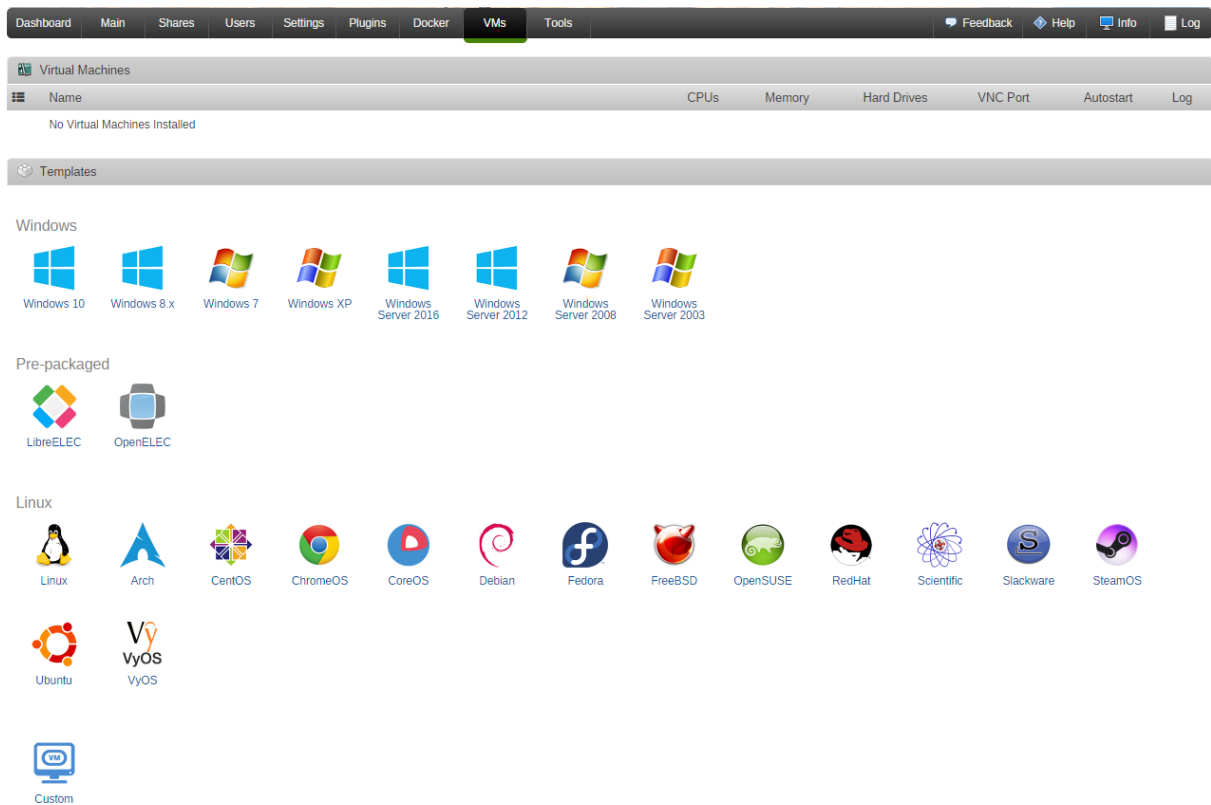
Dashboard Main Shares Users Settings Plugins Docker VMs Tools Feedback Help Info Log

Virtual Machines

| Name | CPUs | Memory | Hard Drives | VNC Port | Autostart | Log |
|---|---|---|---|---|---|---|
| No Virtual Machines Installed | | | | | | |

Templates

Windows

Windows 10 Windows 8.x Windows 7 Windows XP Windows Server 2016 Windows Server 2012 Windows Server 2008 Windows Server 2003

Pre-packaged

LibreELEC OpenELEC

Linux

Linux Arch CentOS ChromeOS CoreOS Debian Fedora FreeBSD OpenSUSE RedHat Scientific Slackware SteamOS

Ubuntu VyOS VyOS

VM
Custom